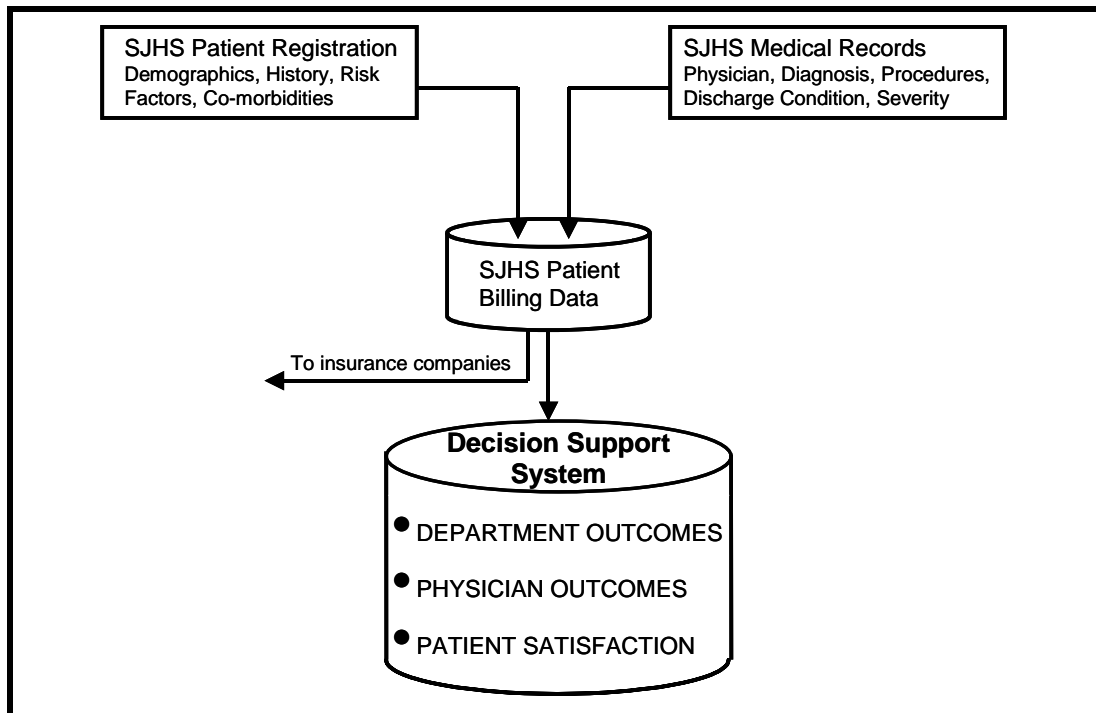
SJHS Patient Registration
Demographics, History, Risk Factors, Co-morbidities

SJHS Medical Records
Physician, Diagnosis, Procedures, Discharge Condition, Severity

SJHS Patient Billing Data

To insurance companies

Decision Support System

• DEPARTMENT OUTCOMES
• PHYSICIAN OUTCOMES
• PATIENT SATISFACTION